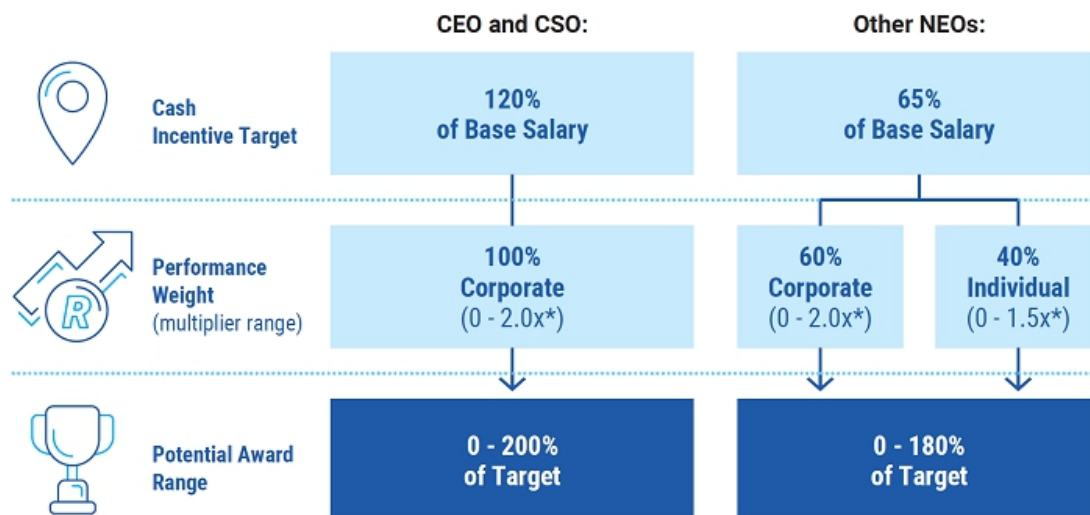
CEO and CSO:

Other NEOs:

Cash Incentive Target

120% of Base Salary

65% of Base Salary

Performance Weight (multiplier range)

R

100% Corporate (0 - 2.0x*)

60% Corporate (0 - 2.0x*)

40% Individual (0 - 1.5x*)

Potential Award Range

0 - 200% of Target

0 - 180% of Target